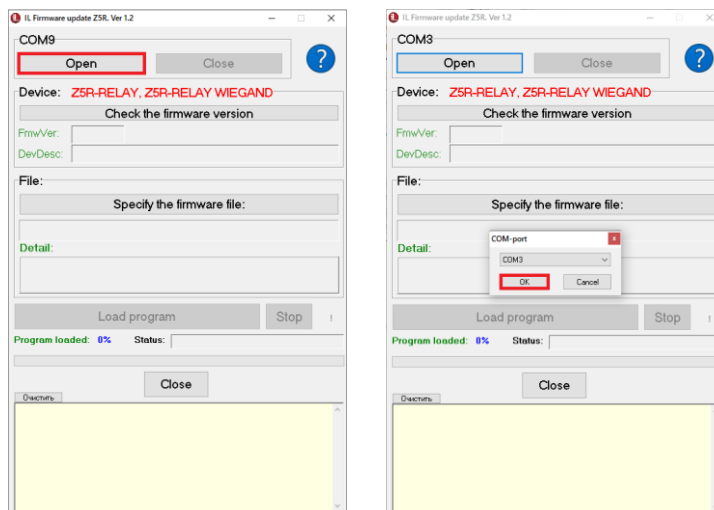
IL Firmware update Z5R. Ver 1.2

COM9

Open

Close

?

Device: Z5R-RELAY, Z5R-RELAY WIEGAND

Check the firmware version

FmwVer:

DevDesc:

File:

Specify the firmware file:

Detail:

Load program

Stop

Program loaded: 0%

Status:

Close

Очистить

IL Firmware update Z5R. Ver 1.2

COM3

Open

Close

?

Device: Z5R-RELAY, Z5R-RELAY WIEGAND

Check the firmware version

FmwVer:

DevDesc:

File:

Specify the firmware file:

Detail:

COM-port

COM3

OK

Cancel

Load program

Stop

Program loaded: 0%

Status:

Close

Очистить